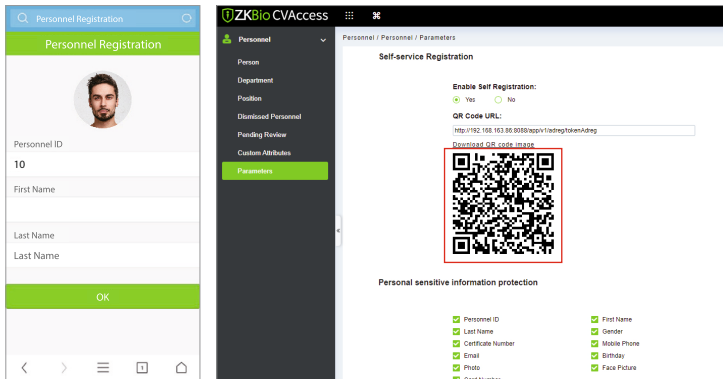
Personnel Registration

Personnel Registration

Personnel ID
10
First Name

Last Name
Last Name

OK

1

ZKBio CVAccess

Personnel
Person
Department
Position
Dismissed Personnel
Pending Review
Custom Attributes
Parameters

Personnel / Personnel / Parameters

Self-service Registration

Enable Self Registration:
Yes No

QR Code URL:
http://192.168.163.86:8088/app/v1/adreg/tokenAdreg

Download QR code image

Personal sensitive information protection

| Personnel ID | First Name |
|---|---|
| Last Name | Gender |
| Certificate Number | Mobile Phone |
| Email | Birthday |
| Photo | Face Picture |
| Card Number | |